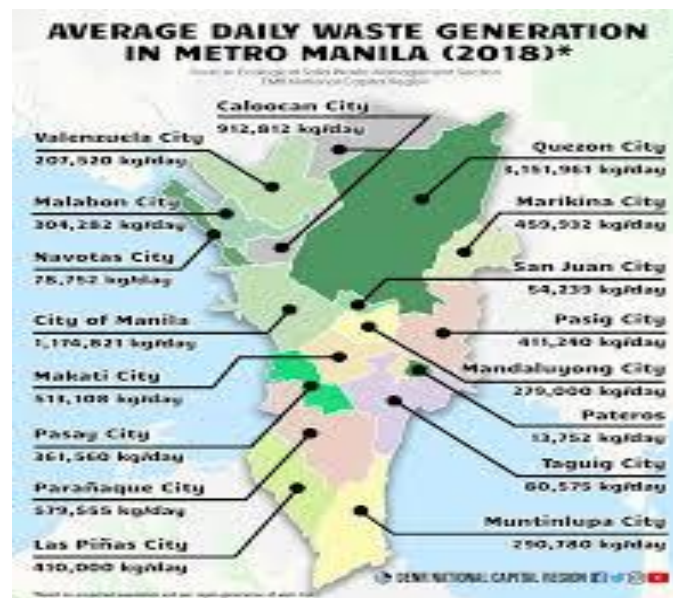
AVERAGE DAILY WASTE GENERATION IN METRO MANILA (2018)*

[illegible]
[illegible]

Caloocan City
912,812 kg/day

Valenzuela City
207,520 kg/day

Malabon City
304,282 kg/day

Navotas City
78,752 kg/day

City of Manila
1,174,821 kg/day

Makati City
513,108 kg/day

Pasay City
361,560 kg/day

Parañaque City
579,555 kg/day

Las Piñas City
410,000 kg/day

Quezon City
3,151,961 kg/day

Marikina City
459,932 kg/day

San Juan City
54,239 kg/day

Pasig City
411,240 kg/day

Mandaluyong City
279,000 kg/day

Pateros
13,752 kg/day

Taguig City
60,575 kg/day

Muntinlupa City
290,780 kg/day

DENR NATIONAL CAPITAL REGION

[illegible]